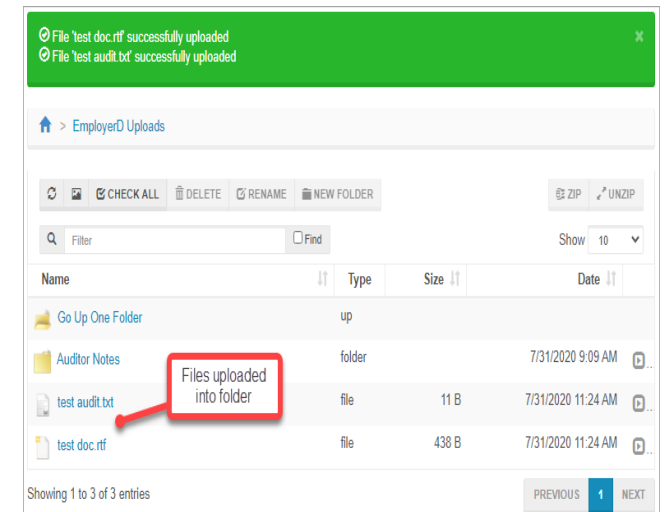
File 'test doc.rtf' successfully uploaded
File 'test audit.txt' successfully uploaded

×

> EmployerD Uploads

CHECK ALL DELETE RENAME NEW FOLDER ZIP UNZIP

Filter Find Show 10

| Name | Type | Size | Date |
|---|---|---|---|
| Go Up One Folder | up | | |
| Auditor Notes | folder | | 7/31/2020 9:09 AM |
| test audit.txt | file | 11 B | 7/31/2020 11:24 AM |
| test doc.rtf | file | 438 B | 7/31/2020 11:24 AM |

Files uploaded into folder

Showing 1 to 3 of 3 entries

PREVIOUS 1 NEXT